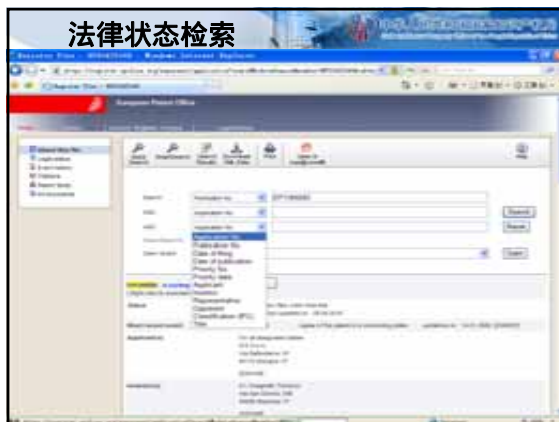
法律状态检索

European Patent Office

Application No.
Publication No.
Date of filing
Date of publication
Priority No.
Priority date
Applicant
Inventor
Representative
Opponent
Classification (IPC)
Title

Search
Reset
Clear

Status

Applicant(s)

Inventor(s)